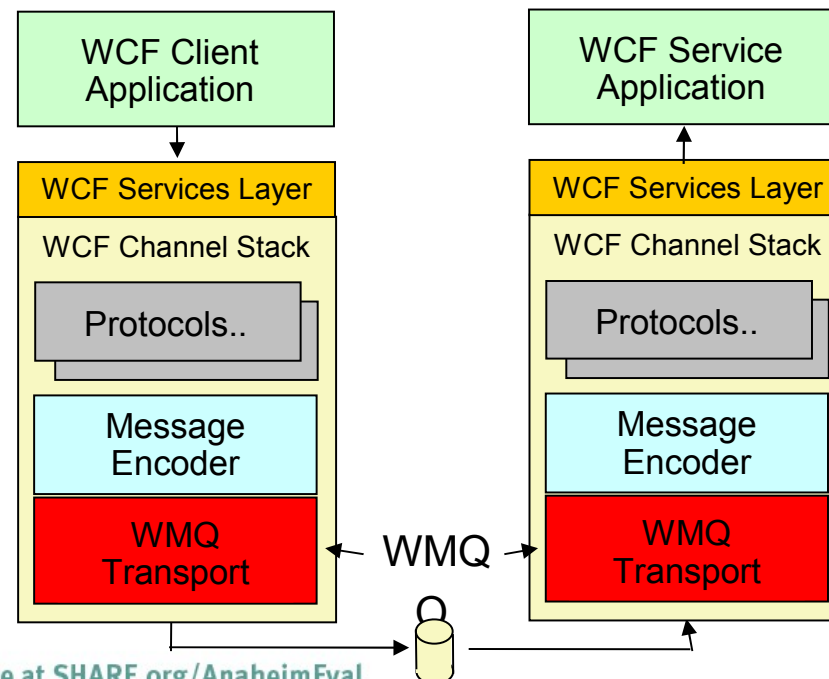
WCF Client Application

WCF Services Layer

WCF Channel Stack

Protocols..

Message Encoder

WMQ Transport

WCF Service Application

WCF Services Layer

WCF Channel Stack

Protocols..

Message Encoder

WMQ Transport

WMQ

Q

e at SHARE.org/AnaheimEval